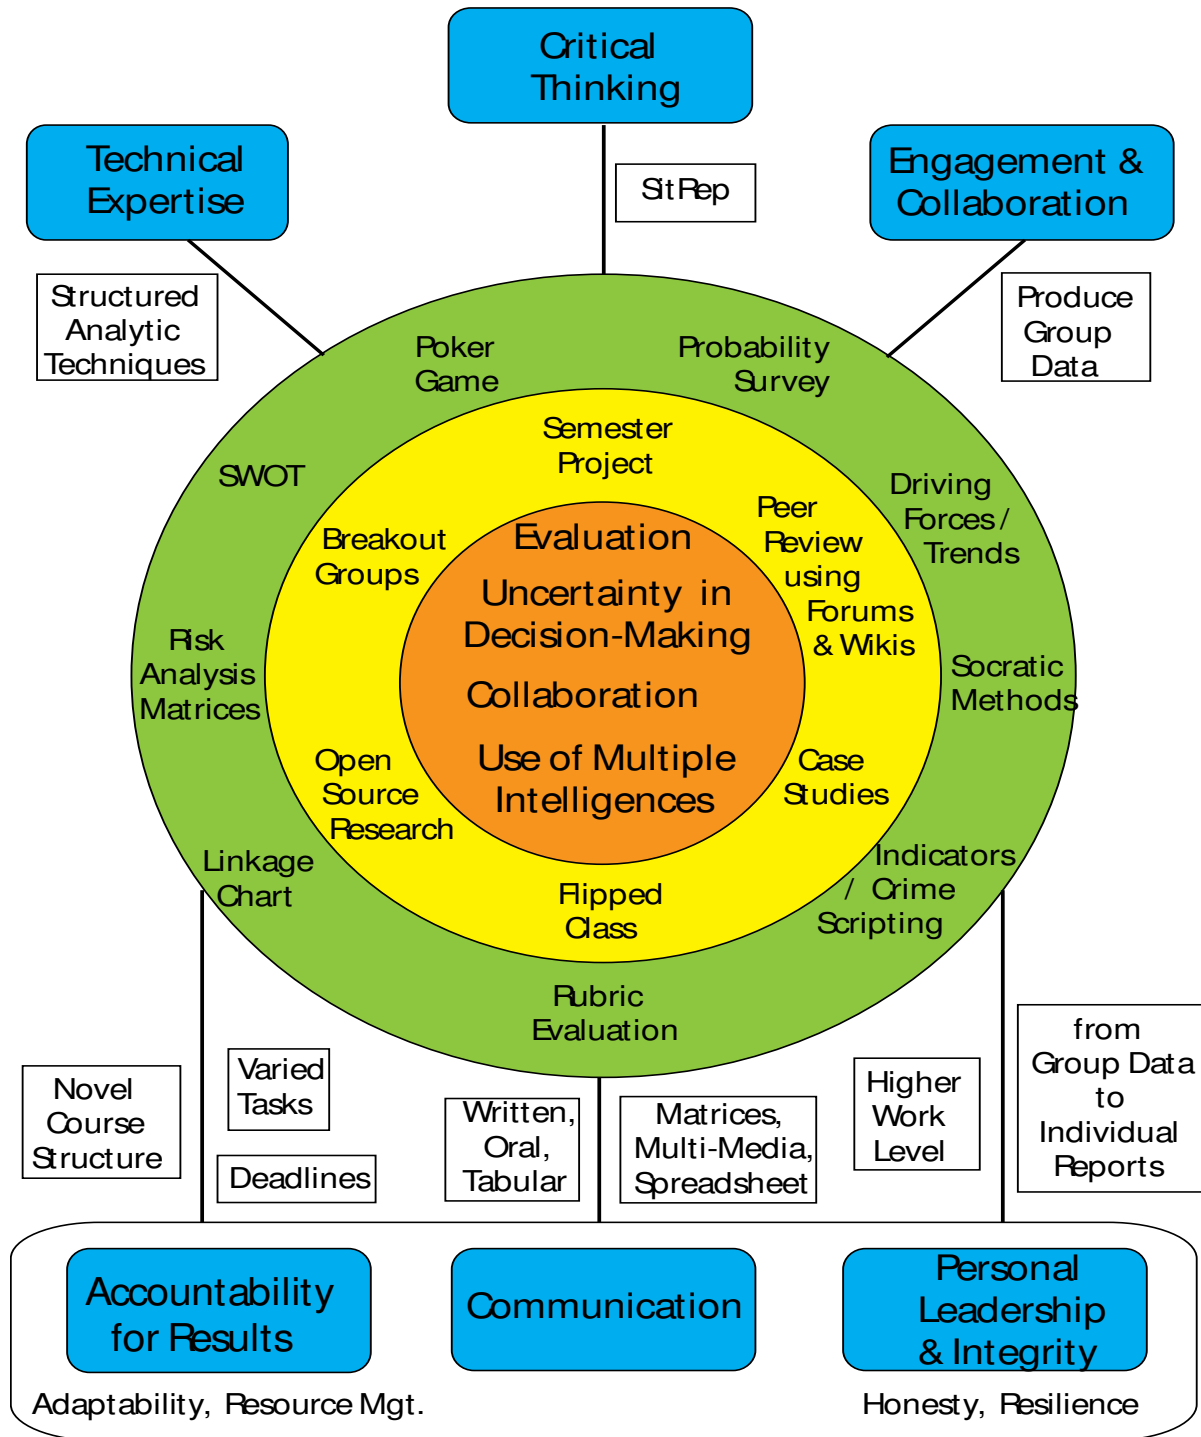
Critical Thinking

Technical Expertise

Engagement & Collaboration

SitRep

Structured Analytic Techniques

Produce Group Data

Poker Game

Probability Survey

Semester Project

SWOT

Driving Forces / Trends

Breakout Groups

Peer Review using Forums & Wikis

Evaluation

Uncertainty in Decision-Making

Collaboration

Use of Multiple Intelligences

Risk Analysis Matrices

Socratic Methods

Open Source Research

Case Studies

Linkage Chart

Indicators / Crime Scripting

Flipped Class

Rubric Evaluation

Novel Course Structure

Varied Tasks

Deadlines

Written, Oral, Tabular

Matrices, Multi-Media, Spreadsheet

Higher Work Level

from Group Data to Individual Reports

Accountability for Results

Communication

Personal Leadership & Integrity

Adaptability, Resource Mgt.

Honesty, Resilience